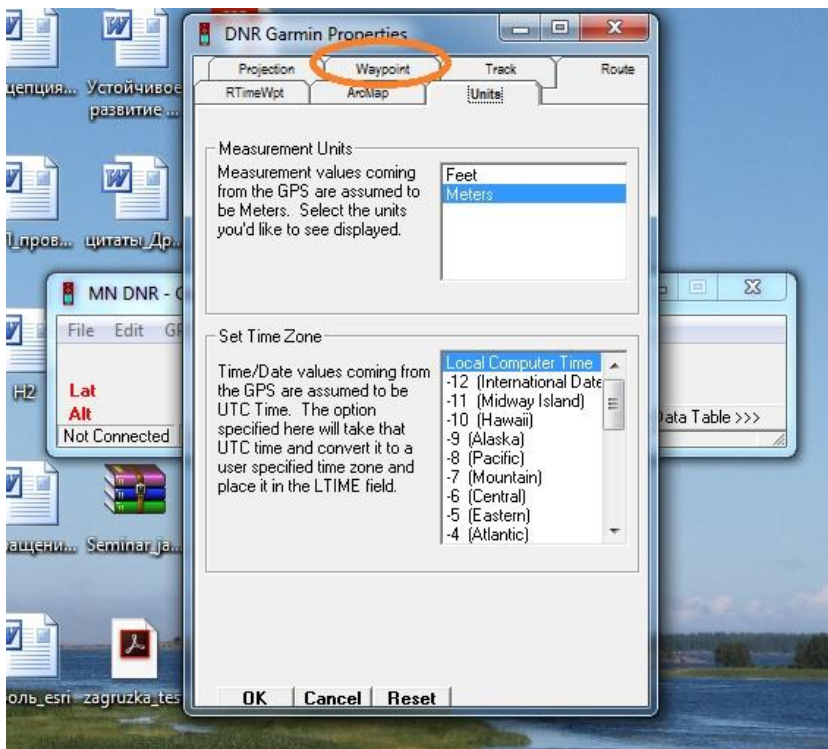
DNR Garmin Properties

Projection
Waypoint
Track
Route
RTimeWpt
ArcMap
Units

Measurement Units
Measurement values coming from the GPS are assumed to be Meters. Select the units you'd like to see displayed.

Feet
Meters

Set Time Zone
Time/Date values coming from the GPS are assumed to be UTC Time. The option specified here will take that UTC time and convert it to a user specified time zone and place it in the LTIME field.

Local Computer Time
-12 (International Date
-11 (Midway Island)
-10 (Hawaii)
-9 (Alaska)
-8 (Pacific)
-7 (Mountain)
-6 (Central)
-5 (Eastern)
-4 (Atlantic)

OK
Cancel
Reset

MN DNR - G
File Edit G
Lat
Alt
Not Connected
Data Table >>>

цепция...
Устойчивое развитие ...
_пров...
цитаты_Др...
H2
ащени...
Seminar_ja...
оль_esri
zagruzka_tes